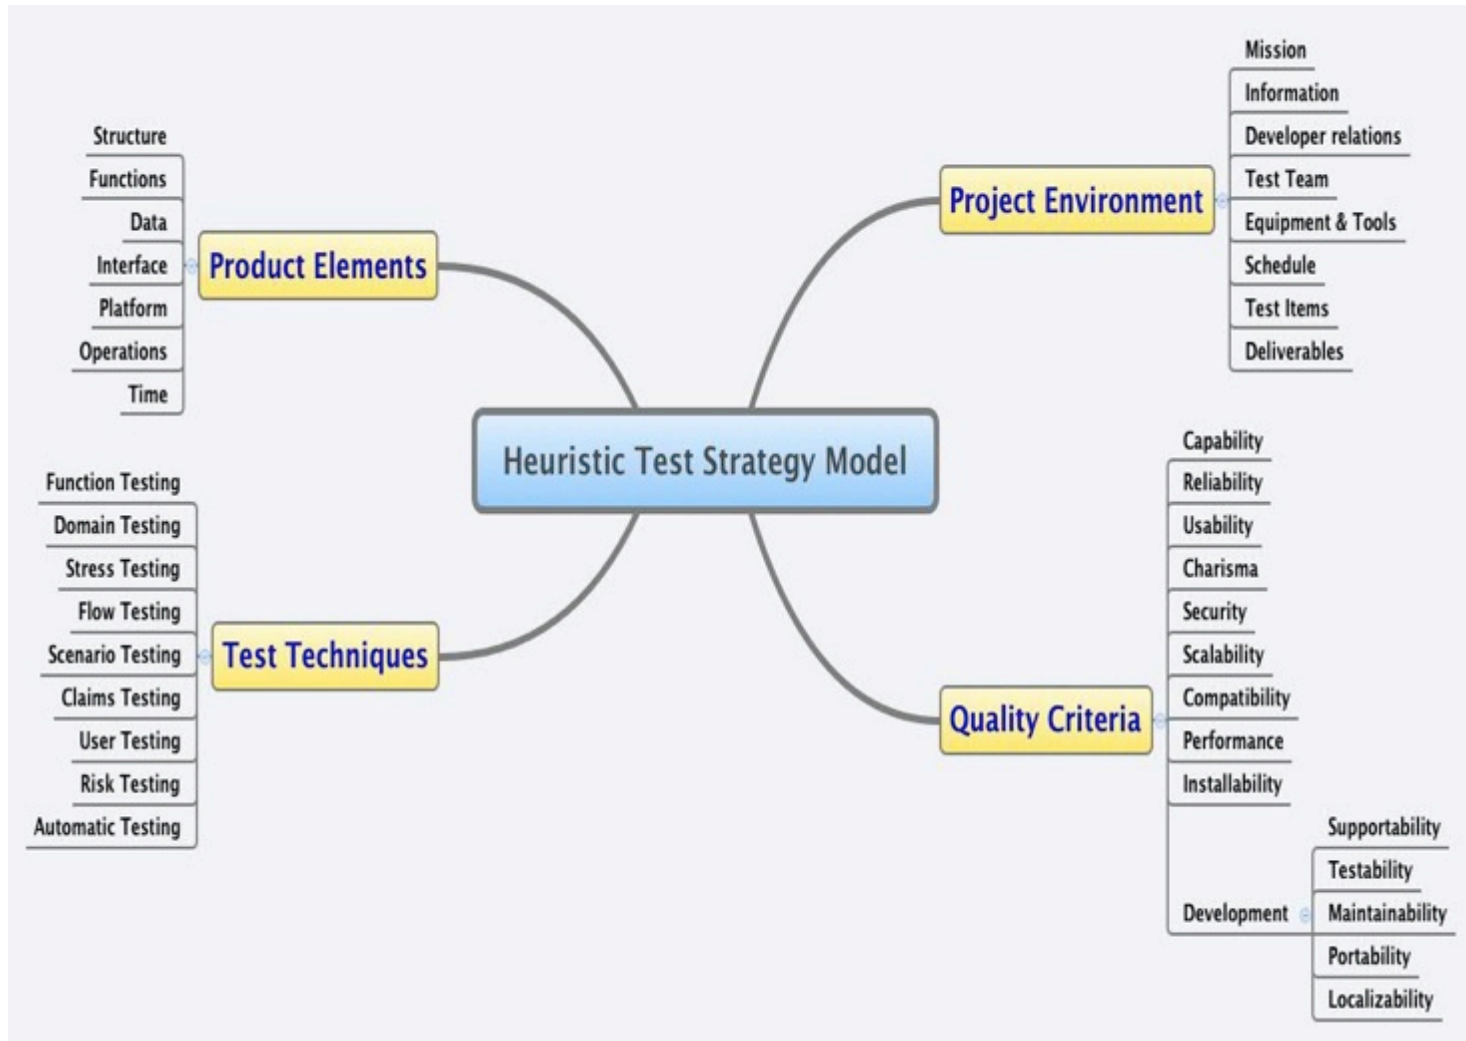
Heuristic Test Strategy Model

Product Elements
Structure
Functions
Data
Interface
Platform
Operations
Time

Project Environment
Mission
Information
Developer relations
Test Team
Equipment & Tools
Schedule
Test Items
Deliverables

Test Techniques
Function Testing
Domain Testing
Stress Testing
Flow Testing
Scenario Testing
Claims Testing
User Testing
Risk Testing
Automatic Testing

Quality Criteria
Capability
Reliability
Usability
Charisma
Security
Scalability
Compatibility
Performance
Installability
Development
Supportability
Testability
Maintainability
Portability
Localizability